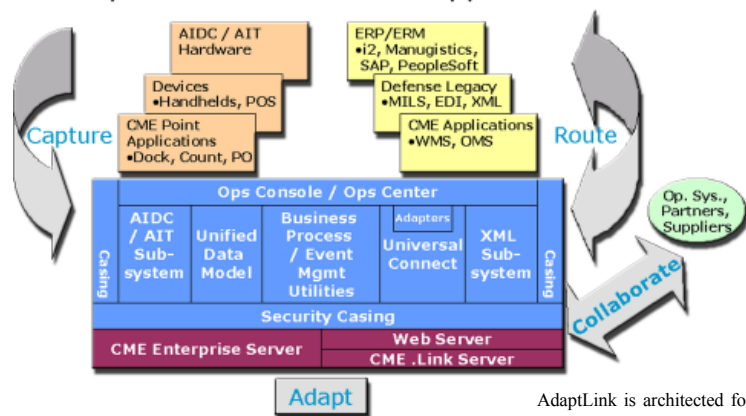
AIDC / AIT Hardware

Devices
•Handhelds, POS

CME Point Applications
•Dock, Count, PO

ERP/ERM
•i2, Manugistics, SAP, PeopleSoft

Defense Legacy
•MILS, EDI, XML

CME Applications
•WMS, OMS

Capture

Route

Ops Console / Ops Center

Casing

AIDC / AIT Sub-system

Unified Data Model

Business Process / Event Mgmt Utilities

Adapters

Universal Connect

XML Sub-system

Casing

Op. Sys., Partners, Suppliers

Collaborate

Security Casing

CME Enterprise Server

Web Server

CME .Link Server

Adapt

AdaptLink is architected fo